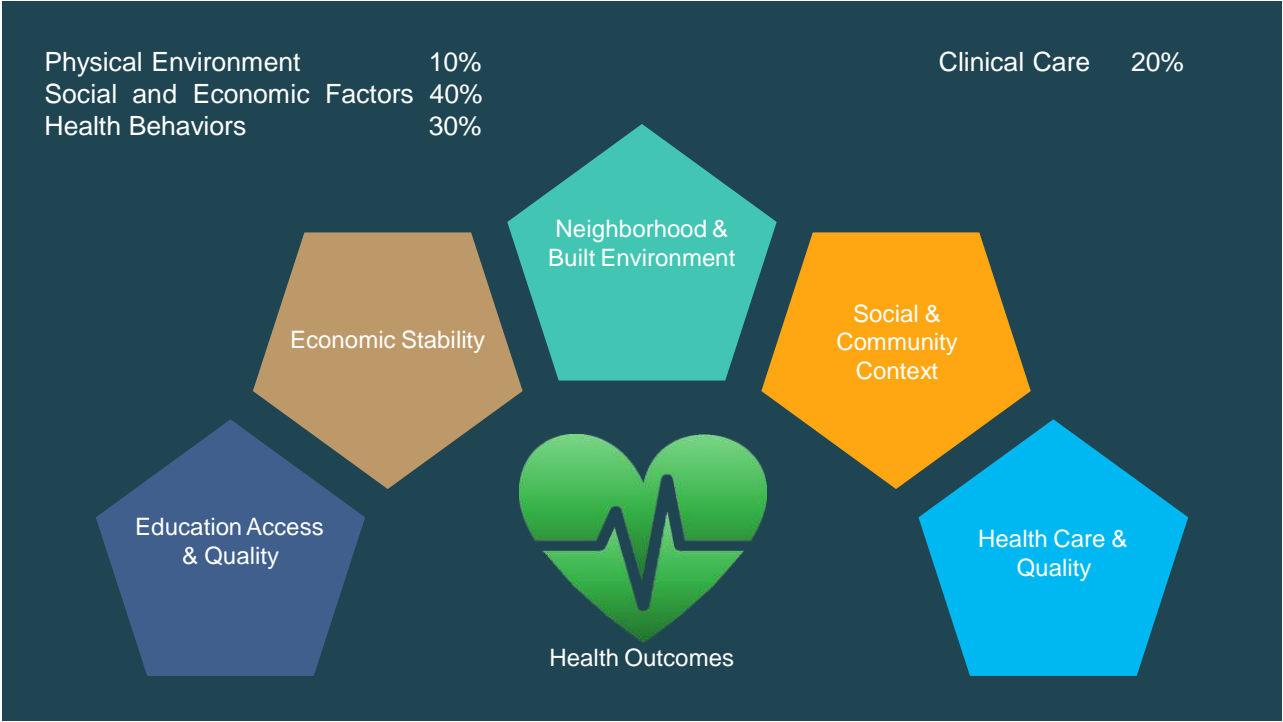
Physical Environment 10%
Social and Economic Factors 40%
Health Behaviors 30%

Clinical Care 20%

Neighborhood & Built Environment

Economic Stability

Social & Community Context

Education Access & Quality

Health Care & Quality

Health Outcomes